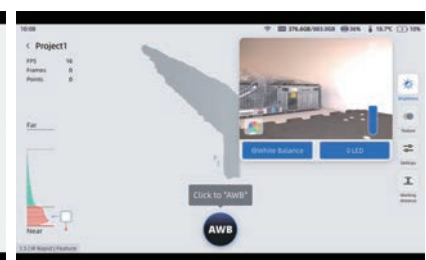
10:08

376.6GB/503.0GB 36% 18.7°C 10%

< Project1

FPS 16
Frames 8
Points 8

Far

Near

1.5 (M Rapid) Feature

White Balance

S-LED

Click to "AWB"

AWB

Brightness

Texture

Settings

Working distance